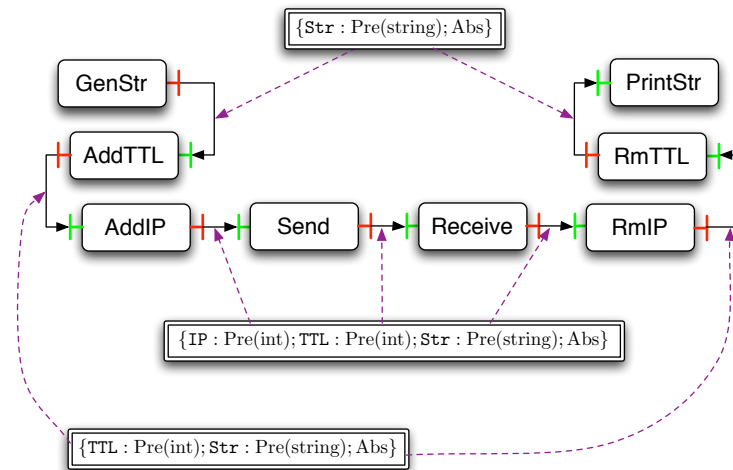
$\{\texttt{Str} : \mathrm{Pre(string)}; \mathrm{Abs}\}$

GenStr

PrintStr

AddTTL

RmTTL

AddIP

Send

Receive

RmIP

$\{\texttt{IP} : \mathrm{Pre(int)}; \texttt{TTL} : \mathrm{Pre(int)}; \texttt{Str} : \mathrm{Pre(string)}; \mathrm{Abs}\}$

$\{\texttt{TTL} : \mathrm{Pre(int)}; \texttt{Str} : \mathrm{Pre(string)}; \mathrm{Abs}\}$